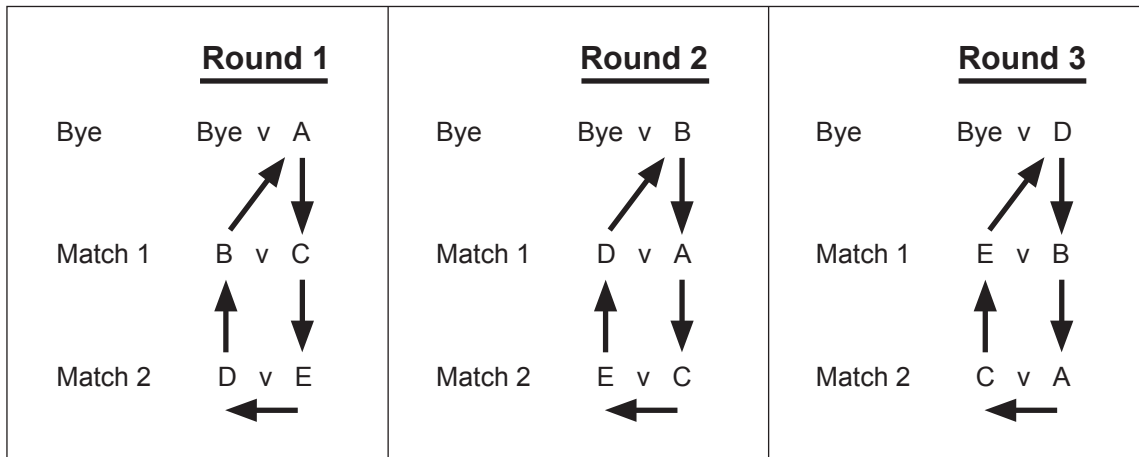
| Round 1 | Round 2 | Round 3 |
|---|---|---|
| Bye &nbsp;&nbsp; Bye v A | Bye &nbsp;&nbsp; Bye v B | Bye &nbsp;&nbsp; Bye v D |
| Match 1 &nbsp;&nbsp; B v C | Match 1 &nbsp;&nbsp; D v A | Match 1 &nbsp;&nbsp; E v B |
| Match 2 &nbsp;&nbsp; D v E | Match 2 &nbsp;&nbsp; E v C | Match 2 &nbsp;&nbsp; C v A |